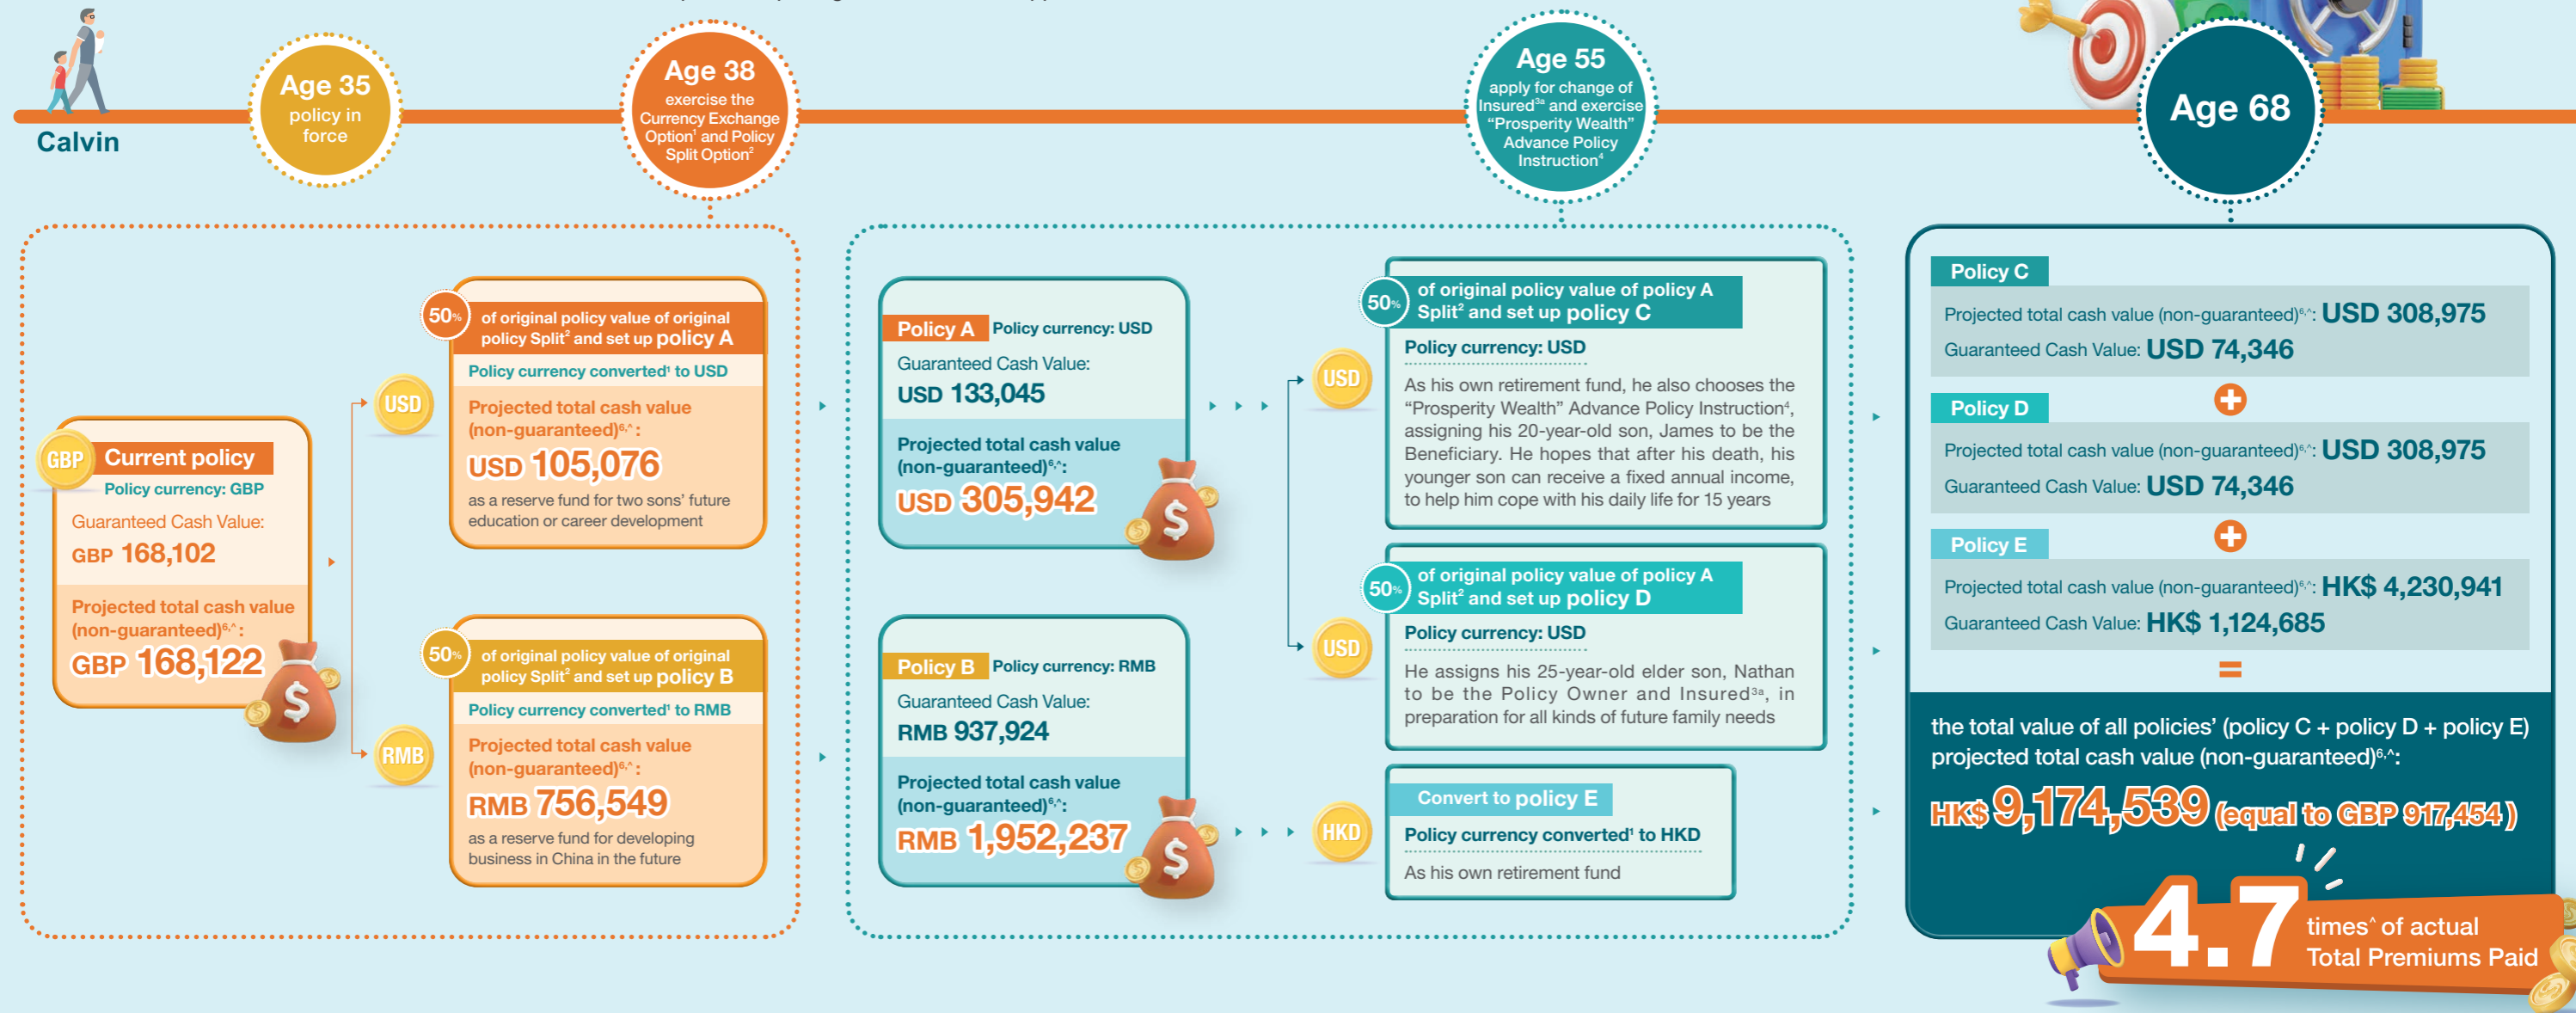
Calvin

Age 35
policy in force

Age 38
exercise the Currency Exchange Option$^1$ and Policy Split Option$^2$

Age 55
apply for change of Insured$^{3a}$ and exercise "Prosperity Wealth" Advance Policy Instruction$^4$

Age 68

GBP Current policy
Policy currency: GBP
Guaranteed Cash Value:
GBP 168,102
Projected total cash value (non-guaranteed)$^{6,\wedge}$:
GBP 168,122

USD
50% of original policy value of original policy Split$^2$ and set up policy A
Policy currency converted$^1$ to USD
Projected total cash value (non-guaranteed)$^{6,\wedge}$:
USD 105,076
as a reserve fund for two sons' future education or career development

RMB
50% of original policy value of original policy Split$^2$ and set up policy B
Policy currency converted$^1$ to RMB
Projected total cash value (non-guaranteed)$^{6,\wedge}$:
RMB 756,549
as a reserve fund for developing business in China in the future

Policy A Policy currency: USD
Guaranteed Cash Value:
USD 133,045
Projected total cash value (non-guaranteed)$^{6,\wedge}$:
USD 305,942

Policy B Policy currency: RMB
Guaranteed Cash Value:
RMB 937,924
Projected total cash value (non-guaranteed)$^{6,\wedge}$:
RMB 1,952,237

USD
50% of original policy value of policy A Split$^2$ and set up policy C
Policy currency: USD
As his own retirement fund, he also chooses the "Prosperity Wealth" Advance Policy Instruction$^4$, assigning his 20-year-old son, James to be the Beneficiary. He hopes that after his death, his younger son can receive a fixed annual income, to help him cope with his daily life for 15 years

USD
50% of original policy value of policy A Split$^2$ and set up policy D
Policy currency: USD
He assigns his 25-year-old elder son, Nathan to be the Policy Owner and Insured$^{3a}$, in preparation for all kinds of future family needs

HKD
Convert to policy E
Policy currency converted$^1$ to HKD
As his own retirement fund

Policy C
Projected total cash value (non-guaranteed)$^{6,\wedge}$: USD 308,975
Guaranteed Cash Value: USD 74,346

Policy D
Projected total cash value (non-guaranteed)$^{6,\wedge}$: USD 308,975
Guaranteed Cash Value: USD 74,346

Policy E
Projected total cash value (non-guaranteed)$^{6,\wedge}$: HK$ 4,230,941
Guaranteed Cash Value: HK$ 1,124,685

the total value of all policies' (policy C + policy D + policy E) projected total cash value (non-guaranteed)$^{6,\wedge}$:
HK$ 9,174,539 (equal to GBP 917,454)

4.7 times$^\wedge$ of actual Total Premiums Paid